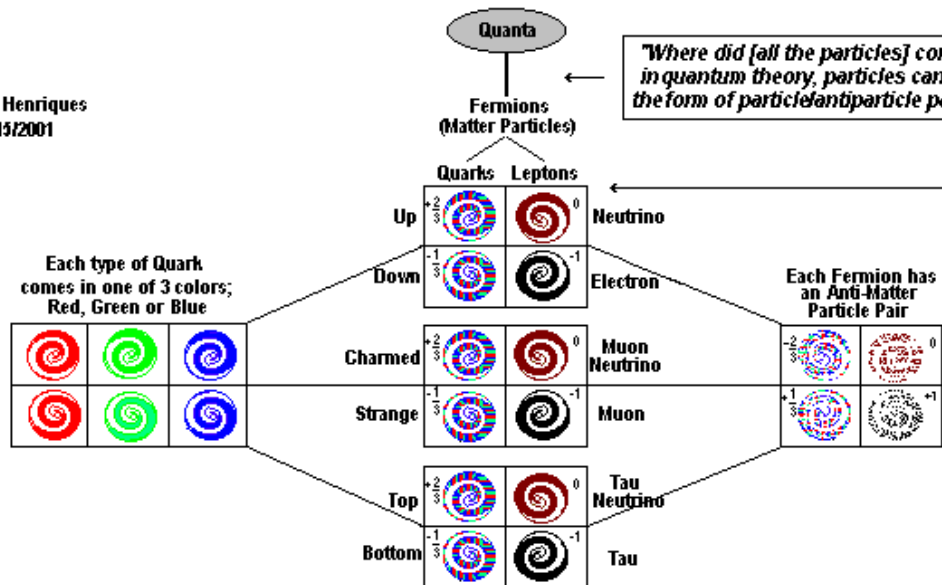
Quanta

"Where did [all the particles] co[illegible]
in quantum theory, particles can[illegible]
the form of particle/antiparticle p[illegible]

Henriques
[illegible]5/2001

Fermions
(Matter Particles)

Quarks Leptons

Up $+\frac{2}{3}$ 0 Neutrino

Down $-\frac{1}{3}$ -1 Electron

Each type of Quark comes in one of 3 colors; Red, Green or Blue

Each Fermion has an Anti-Matter Particle Pair

Charmed $+\frac{2}{3}$ 0 Muon Neutrino

$-\frac{2}{3}$ 0

Strange $-\frac{1}{3}$ -1 Muon

$+\frac{1}{3}$ +1

Top $+\frac{2}{3}$ 0 Tau Neutrino

Bottom $-\frac{1}{3}$ -1 Tau